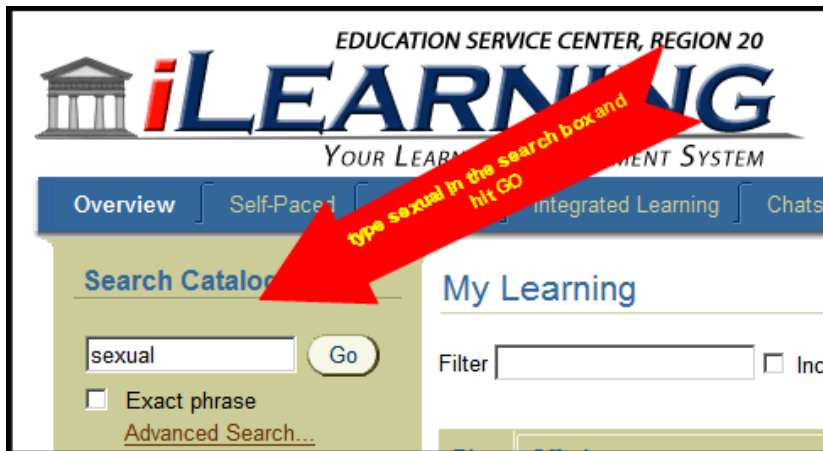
EDUCATION SERVICE CENTER, REGION 20

iLEARNING

YOUR LEARN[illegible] MENT SYSTEM

type sexual in the search box and hit GO

Overview | Self-Paced | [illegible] | Integrated Learning | Chats

Search Catalog

sexual Go

Exact phrase

Advanced Search...

My Learning

Filter Inc